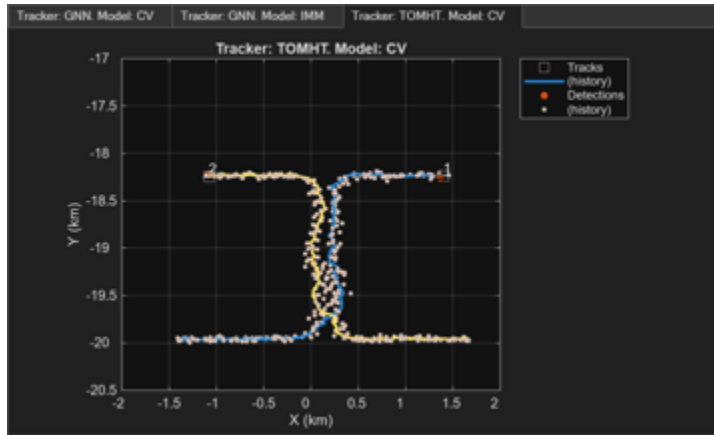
Tracker: GNN. Model: CV | Tracker: GNN. Model: IMM | Tracker: TOMHT. Model: CV

Tracker: TOMHT. Model: CV

Tracks
(history)
Detections
(history)

-17
-17.5
-18
-18.5
-19
-19.5
-20
-20.5

Y (km)

2
1

-2
-1.5
-1
-0.5
0
0.5
1
1.5
2

X (km)